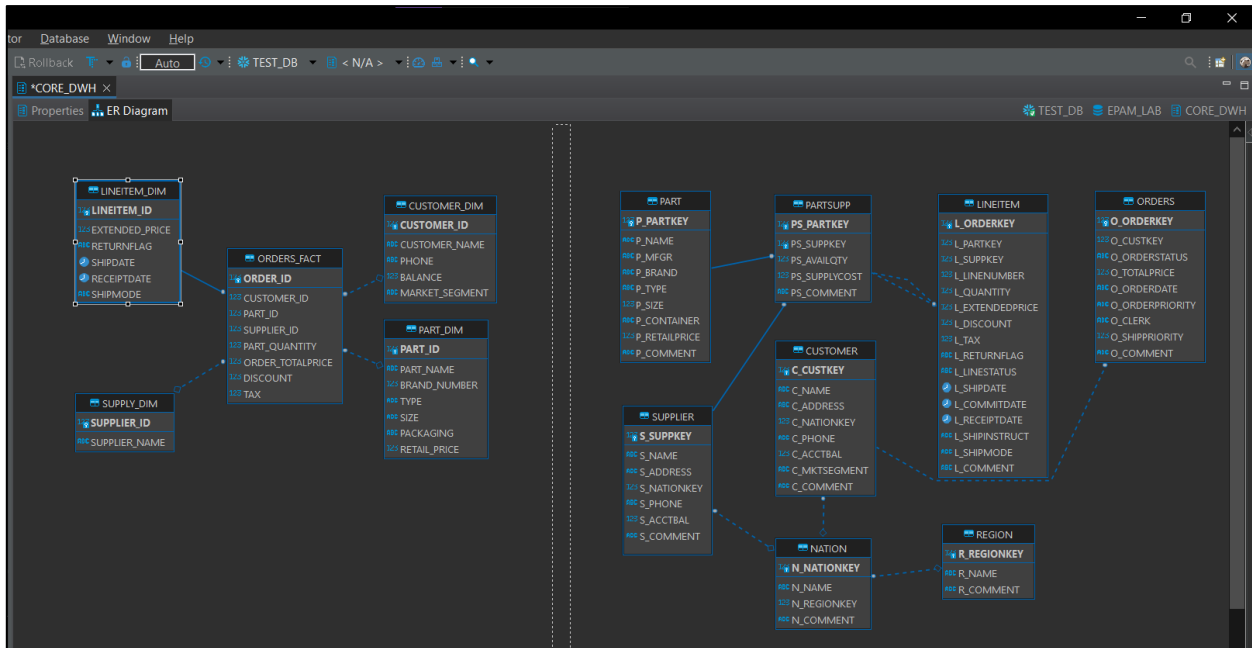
tor Database Window Help

Rollback Auto TEST_DB < N/A >

*CORE_DWH

Properties ER Diagram

TEST_DB EPAM_LAB CORE_DWH

LINEITEM_DIM
LINEITEM_ID
EXTENDED_PRICE
RETURNFLAG
SHIPDATE
RECEIPTDATE
SHIPMODE

ORDERS_FACT
ORDER_ID
CUSTOMER_ID
PART_ID
SUPPLIER_ID
PART_QUANTITY
ORDER_TOTALPRICE
DISCOUNT
TAX

CUSTOMER_DIM
CUSTOMER_ID
CUSTOMER_NAME
PHONE
BALANCE
MARKET_SEGMENT

PART_DIM
PART_ID
PART_NAME
BRAND_NUMBER
TYPE
SIZE
PACKAGING
RETAIL_PRICE

SUPPLY_DIM
SUPPLIER_ID
SUPPLIER_NAME

PART
P_PARTKEY
P_NAME
P_MFGR
P_BRAND
P_TYPE
P_SIZE
P_CONTAINER
P_RETAILPRICE
P_COMMENT

PARTSUPP
PS_PARTKEY
PS_SUPPKEY
PS_AVAILQTY
PS_SUPPLYCOST
PS_COMMENT

LINEITEM
L_ORDERKEY
L_PARTKEY
L_SUPPKEY
L_LINENUMBER
L_QUANTITY
L_EXTENDEDPRICE
L_DISCOUNT
L_TAX
L_RETURNFLAG
L_LINESTATUS
L_SHIPDATE
L_COMMITDATE
L_RECEIPTDATE
L_SHIPINSTRUCT
L_SHIPMODE
L_COMMENT

ORDERS
O_ORDERKEY
O_CUSTKEY
O_ORDERSTATUS
O_TOTALPRICE
O_ORDERDATE
O_ORDERPRIORITY
O_CLERK
O_SHIPPRIORITY
O_COMMENT

CUSTOMER
C_CUSTKEY
C_NAME
C_ADDRESS
C_NATIONKEY
C_PHONE
C_ACCTBAL
C_MKTSEGMENT
C_COMMENT

SUPPLIER
S_SUPPKEY
S_NAME
S_ADDRESS
S_NATIONKEY
S_PHONE
S_ACCTBAL
S_COMMENT

NATION
N_NATIONKEY
N_NAME
N_REGIONKEY
N_COMMENT

REGION
R_REGIONKEY
R_NAME
R_COMMENT